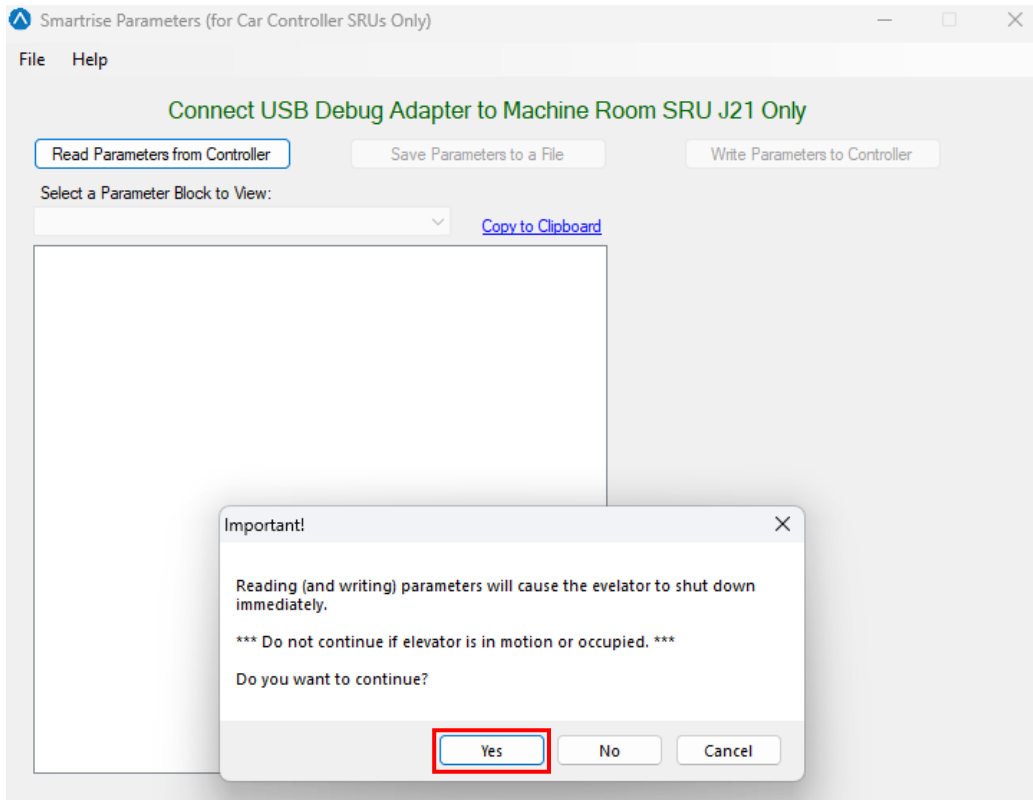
Smartrise Parameters (for Car Controller SRUs Only)

File Help

Connect USB Debug Adapter to Machine Room SRU J21 Only

Read Parameters from Controller

Save Parameters to a File

Write Parameters to Controller

Select a Parameter Block to View:

Copy to Clipboard

Important!

Reading (and writing) parameters will cause the evelator to shut down immediately.

*** Do not continue if elevator is in motion or occupied. ***

Do you want to continue?

Yes

No

Cancel